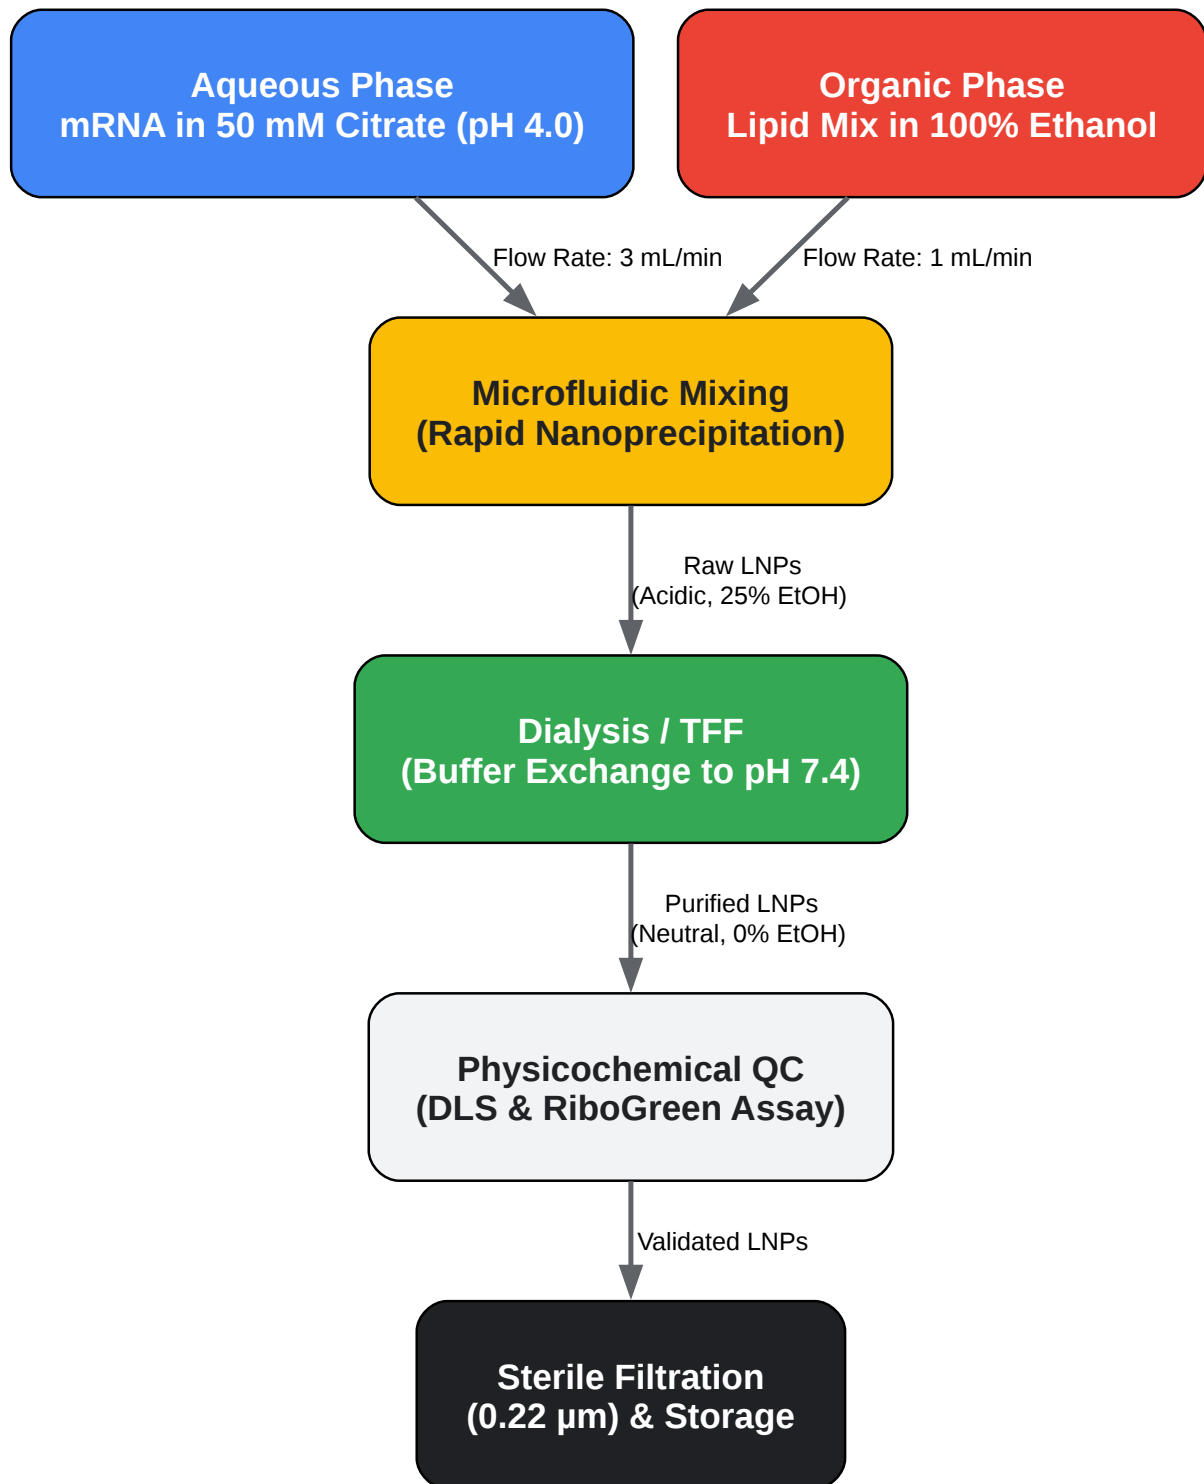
Aqueous Phase
mRNA in 50 mM Citrate (pH 4.0)

Organic Phase
Lipid Mix in 100% Ethanol

Flow Rate: 3 mL/min

Flow Rate: 1 mL/min

Microfluidic Mixing
(Rapid Nanoprecipitation)

Raw LNPs
(Acidic, 25% EtOH)

Dialysis / TFF
(Buffer Exchange to pH 7.4)

Purified LNPs
(Neutral, 0% EtOH)

Physicochemical QC
(DLS & RiboGreen Assay)

Validated LNPs

Sterile Filtration
(0.22 µm) & Storage